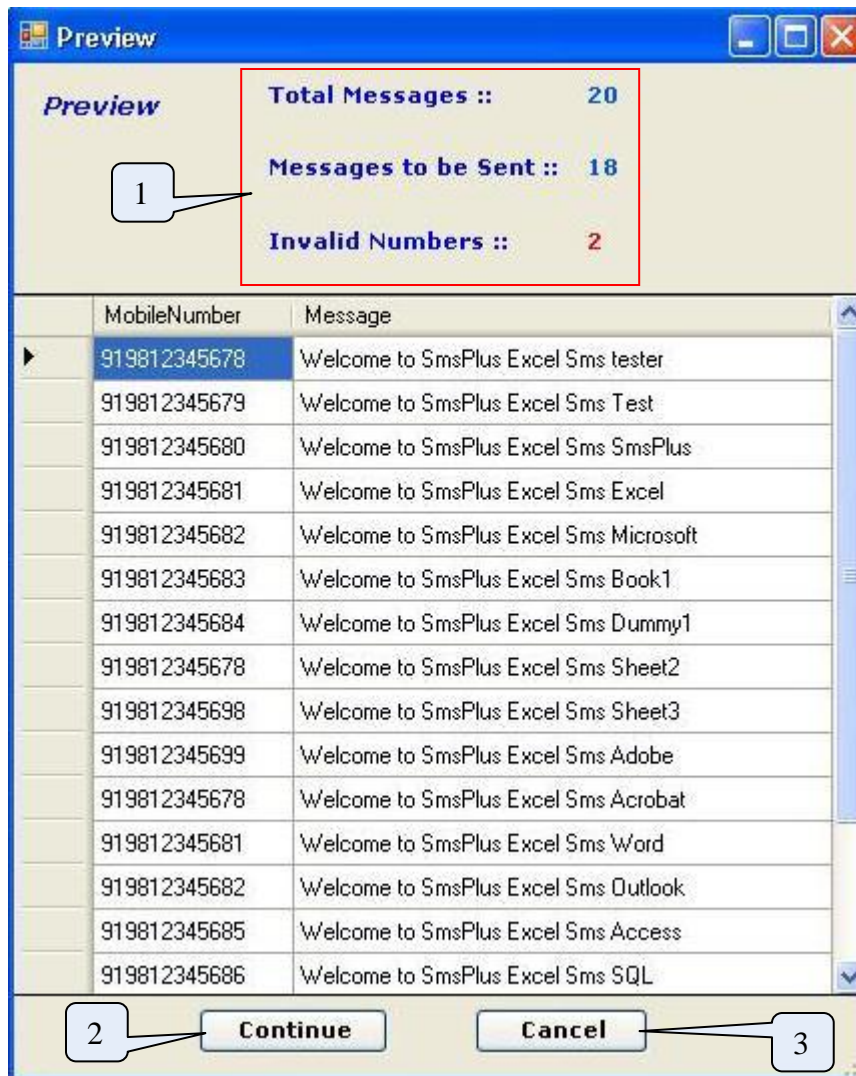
Preview

Preview

Total Messages :: 20

Messages to be Sent :: 18

Invalid Numbers :: 2

1

| MobileNumber | Message |
|---|---|
| 919812345678 | Welcome to SmsPlus Excel Sms tester |
| 919812345679 | Welcome to SmsPlus Excel Sms Test |
| 919812345680 | Welcome to SmsPlus Excel Sms SmsPlus |
| 919812345681 | Welcome to SmsPlus Excel Sms Excel |
| 919812345682 | Welcome to SmsPlus Excel Sms Microsoft |
| 919812345683 | Welcome to SmsPlus Excel Sms Book1 |
| 919812345684 | Welcome to SmsPlus Excel Sms Dummy1 |
| 919812345678 | Welcome to SmsPlus Excel Sms Sheet2 |
| 919812345698 | Welcome to SmsPlus Excel Sms Sheet3 |
| 919812345699 | Welcome to SmsPlus Excel Sms Adobe |
| 919812345678 | Welcome to SmsPlus Excel Sms Acrobat |
| 919812345681 | Welcome to SmsPlus Excel Sms Word |
| 919812345682 | Welcome to SmsPlus Excel Sms Outlook |
| 919812345685 | Welcome to SmsPlus Excel Sms Access |
| 919812345686 | Welcome to SmsPlus Excel Sms SQL |

2 Continue Cancel 3